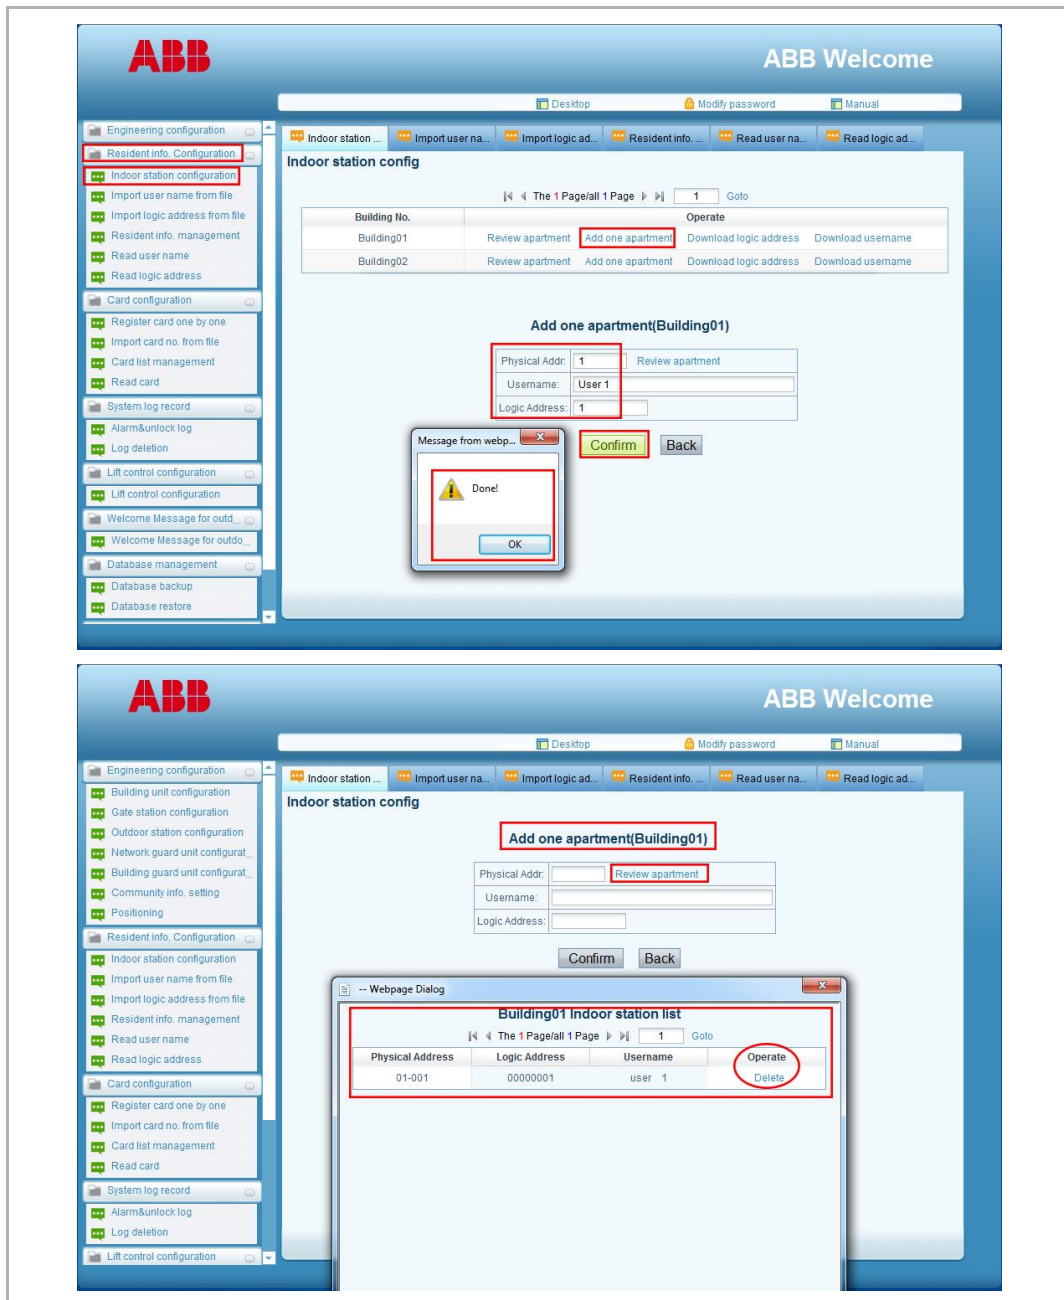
ABB

ABB Welcome

Desktop Modify password Manual

Engineering configuration
Resident info. Configuration
Indoor station configuration
Import user name from file
Import logic address from file
Resident info. management
Read user name
Read logic address
Card configuration
Register card one by one
Import card no. from file
Card list management
Read card
System log record
Alarm&unlock log
Log deletion
Lift control configuration
Lift control configuration
Welcome Message for outd...
Welcome Message for outdo...
Database management
Database backup
Database restore

Indoor station ... Import user na... Import logic ad... Resident info. ... Read user na... Read logic ad...

Indoor station config

The 1 Page/all 1 Page 1 Goto

| Building No. | Operate | | | |
|---|---|---|---|---|
| Building01 | Review apartment | Add one apartment | Download logic address | Download username |
| Building02 | Review apartment | Add one apartment | Download logic address | Download username |

Add one apartment(Building01)

Physical Addr: 1 Review apartment
Username: User 1
Logic Address: 1

Confirm Back

Message from webp...
Done!
OK

ABB

ABB Welcome

Desktop Modify password Manual

Engineering configuration
Building unit configuration
Gate station configuration
Outdoor station configuration
Network guard unit configurat...
Building guard unit configurat...
Community info. setting
Positioning
Resident info. Configuration
Indoor station configuration
Import user name from file
Import logic address from file
Resident info. management
Read user name
Read logic address
Card configuration
Register card one by one
Import card no. from file
Card list management
Read card
System log record
Alarm&unlock log
Log deletion
Lift control configuration

Indoor station ... Import user na... Import logic ad... Resident info. ... Read user na... Read logic ad...

Indoor station config

Add one apartment(Building01)

Physical Addr: Review apartment
Username:
Logic Address:

Confirm Back

-- Webpage Dialog

Building01 Indoor station list

The 1 Page/all 1 Page 1 Goto

| Physical Address | Logic Address | Username | Operate |
|---|---|---|---|
| 01-001 | 00000001 | user 1 | Delete |